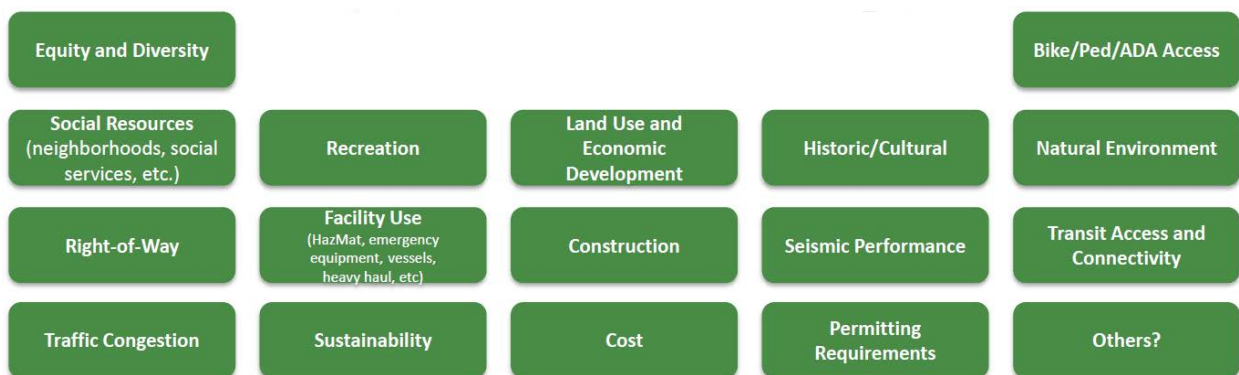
Equity and Diversity

Bike/Ped/ADA Access

Social Resources (neighborhoods, social services, etc.)

Recreation

Land Use and Economic Development

Historic/Cultural

Natural Environment

Right-of-Way

Facility Use (HazMat, emergency equipment, vessels, heavy haul, etc)

Construction

Seismic Performance

Transit Access and Connectivity

Traffic Congestion

Sustainability

Cost

Permitting Requirements

Others?